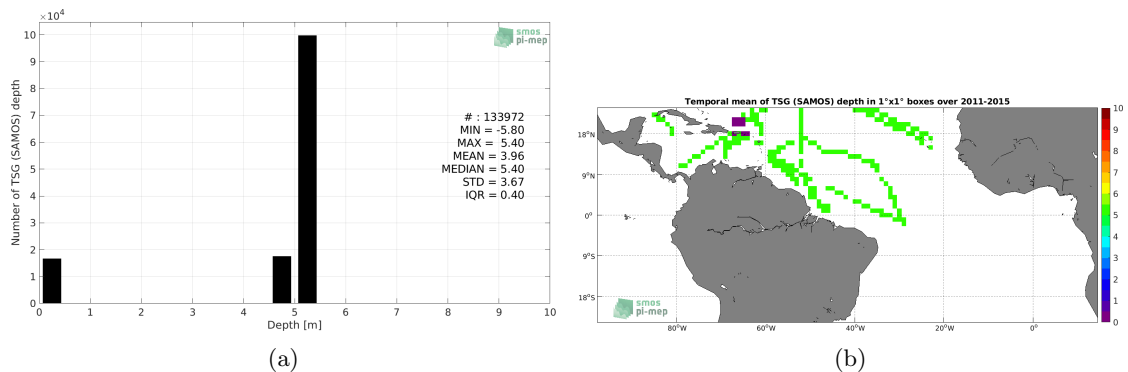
$\times10^4$

smos pi-mep

Number of TSG (SAMOS) depth

10
9
8
7
6
5
4
3
2
1
0

# : 133972
MIN = -5.80
MAX = 5.40
MEAN = 3.96
MEDIAN = 5.40
STD = 3.67
IQR = 0.40

0 1 2 3 4 5 6 7 8 9 10
Depth [m]

(a)

Temporal mean of TSG (SAMOS) depth in 1°x1° boxes over 2011-2015

18°N
9°N
0°
9°S
18°S

80°W 60°W 40°W 20°W 0°

smos pi-mep

10
9
8
7
6
5
4
3
2
1
0

(b)